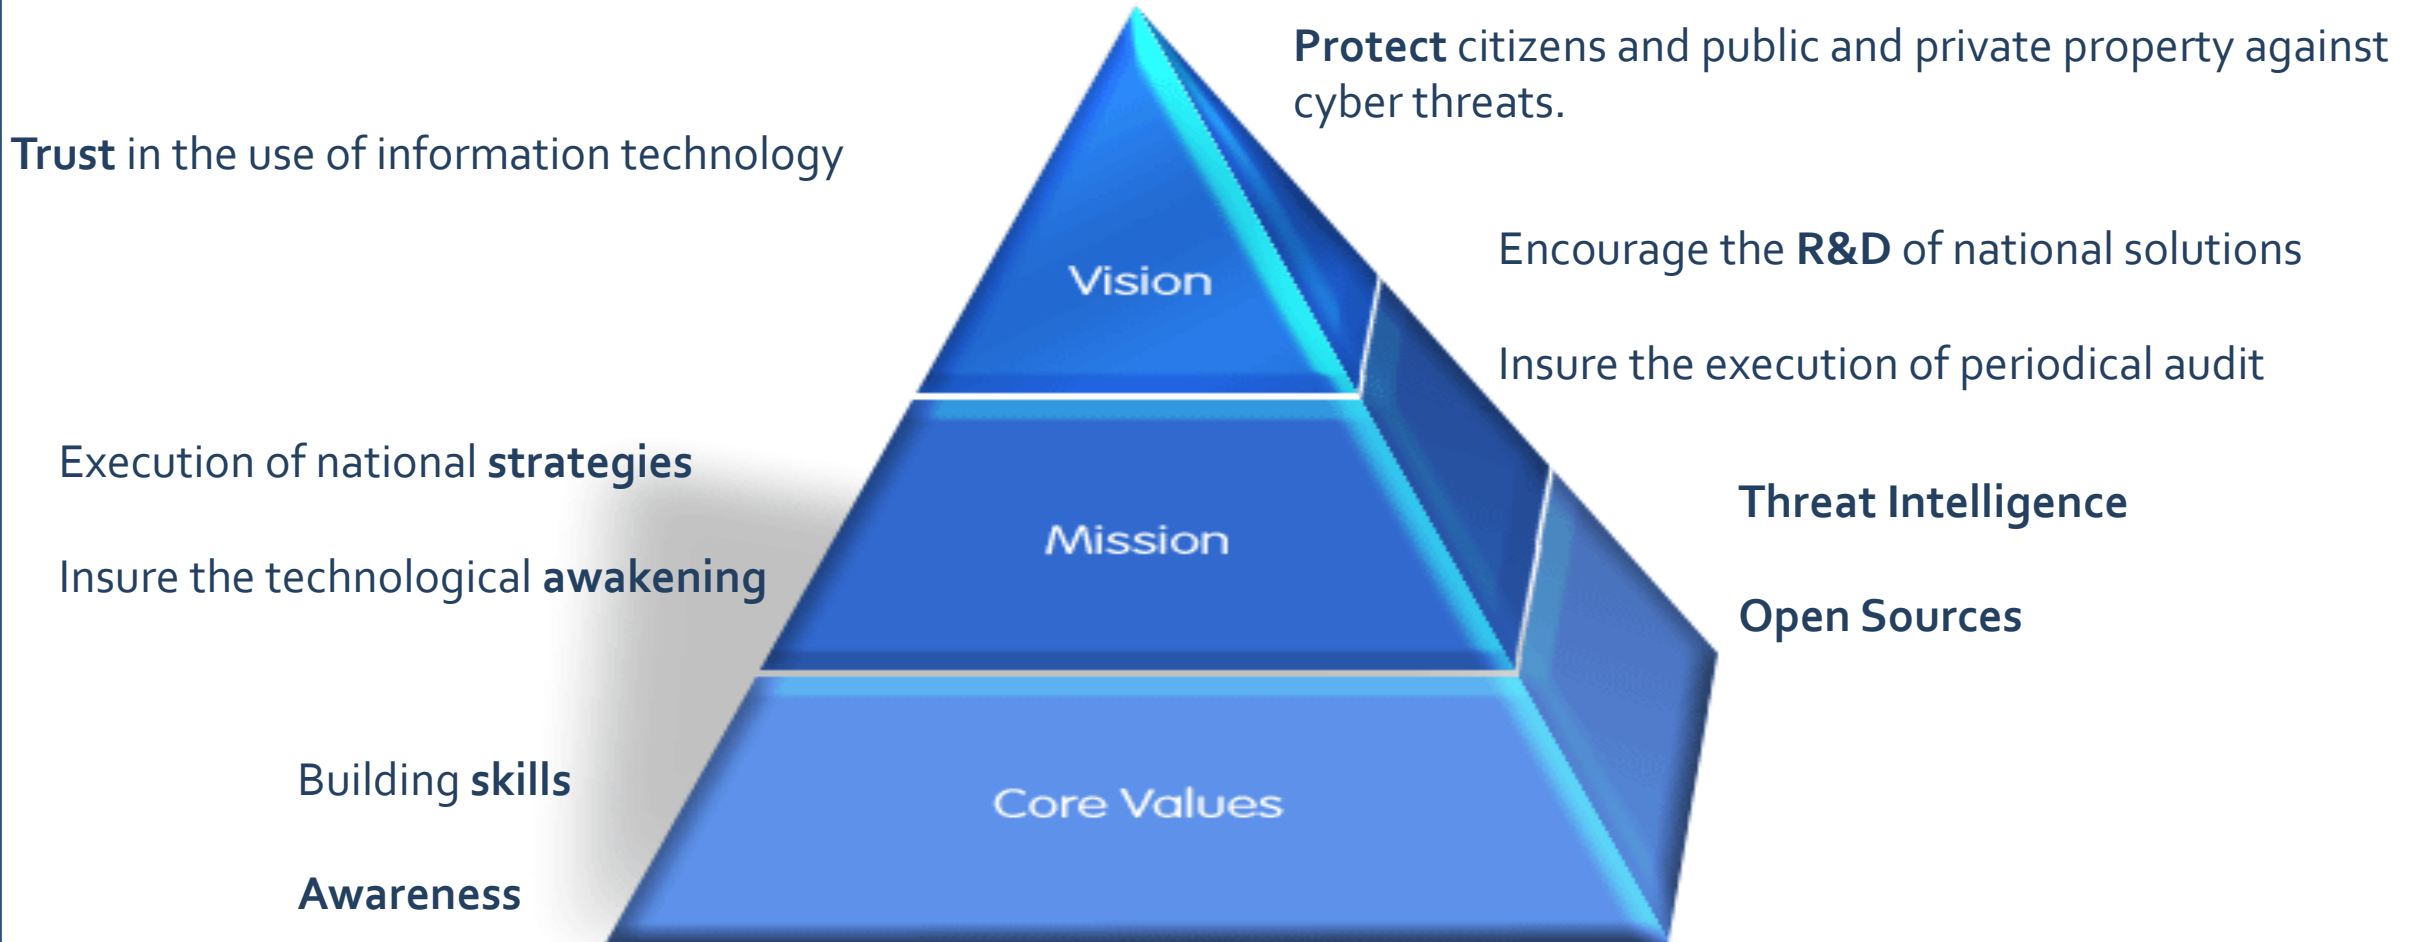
Protect citizens and public and private property against cyber threats.

Trust in the use of information technology

Vision

Encourage the R&D of national solutions

Insure the execution of periodical audit

Execution of national strategies

Insure the technological awakening

Mission

Threat Intelligence

Open Sources

Building skills

Awareness

Core Values